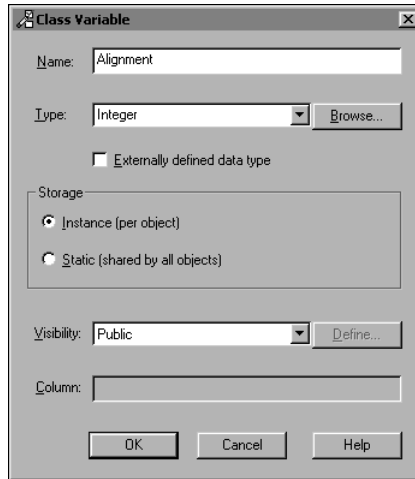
Class Variable

Name: Alignment

Type: Integer Browse...

Externally defined data type

Storage

Instance (per object)

Static (shared by all objects)

Visibility: Public Define...

Column:

OK Cancel Help